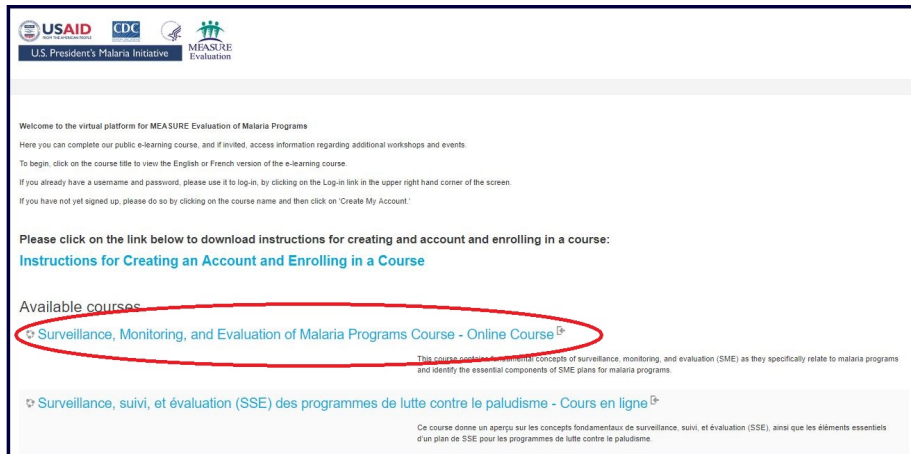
USAID FROM THE AMERICAN PEOPLE CDC MEASURE Evaluation

U.S. President's Malaria Initiative

Welcome to the virtual platform for MEASURE Evaluation of Malaria Programs

Here you can complete our public e-learning course, and if invited, access information regarding additional workshops and events.

To begin, click on the course title to view the English or French version of the e-learning course.

If you already have a username and password, please use it to log-in, by clicking on the Log-in link in the upper right hand corner of the screen.

If you have not yet signed up, please do so by clicking on the course name and then click on 'Create My Account.'

Please click on the link below to download instructions for creating and account and enrolling in a course:

Instructions for Creating an Account and Enrolling in a Course

Available courses

Surveillance, Monitoring, and Evaluation of Malaria Programs Course - Online Course

This course contains fundamental concepts of surveillance, monitoring, and evaluation (SME) as they specifically relate to malaria programs and identify the essential components of SME plans for malaria programs.

Surveillance, suivi, et évaluation (SSE) des programmes de lutte contre le paludisme - Cours en ligne

Ce course donne un aperçu sur les concepts fondamentaux de surveillance, suivi, et évaluation (SSE), ainsi que les éléments essentiels d'un plan de SSE pour les programmes de lutte contre le paludisme.